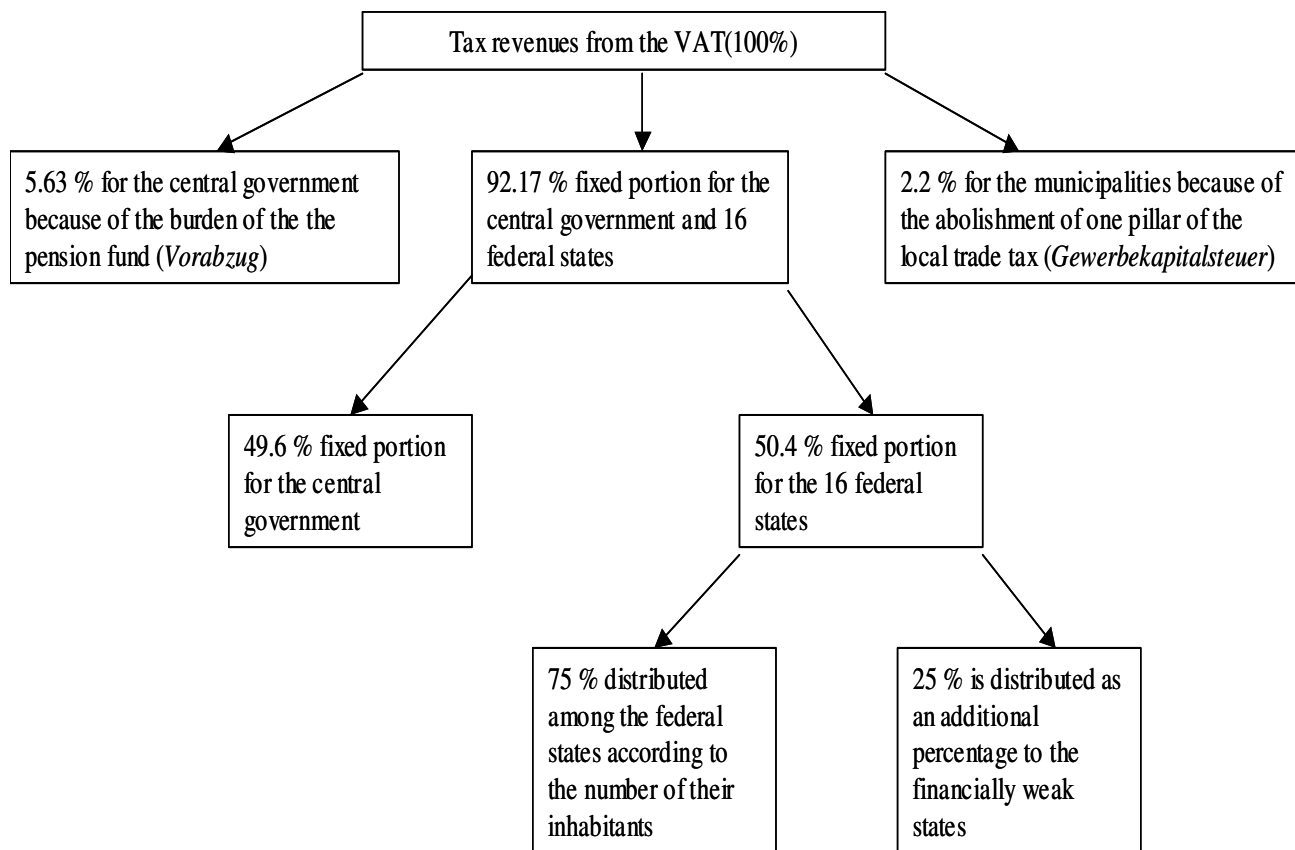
Tax revenues from the VAT(100%)

5.63 % for the central government because of the burden of the the pension fund (*Vorabzug*)

92.17 % fixed portion for the central government and 16 federal states

2.2 % for the municipalities because of the abolishment of one pillar of the local trade tax (*Gewerbekapitalsteuer*)

49.6 % fixed portion for the central government

50.4 % fixed portion for the 16 federal states

75 % distributed among the federal states according to the number of their inhabitants

25 % is distributed as an additional percentage to the financially weak states